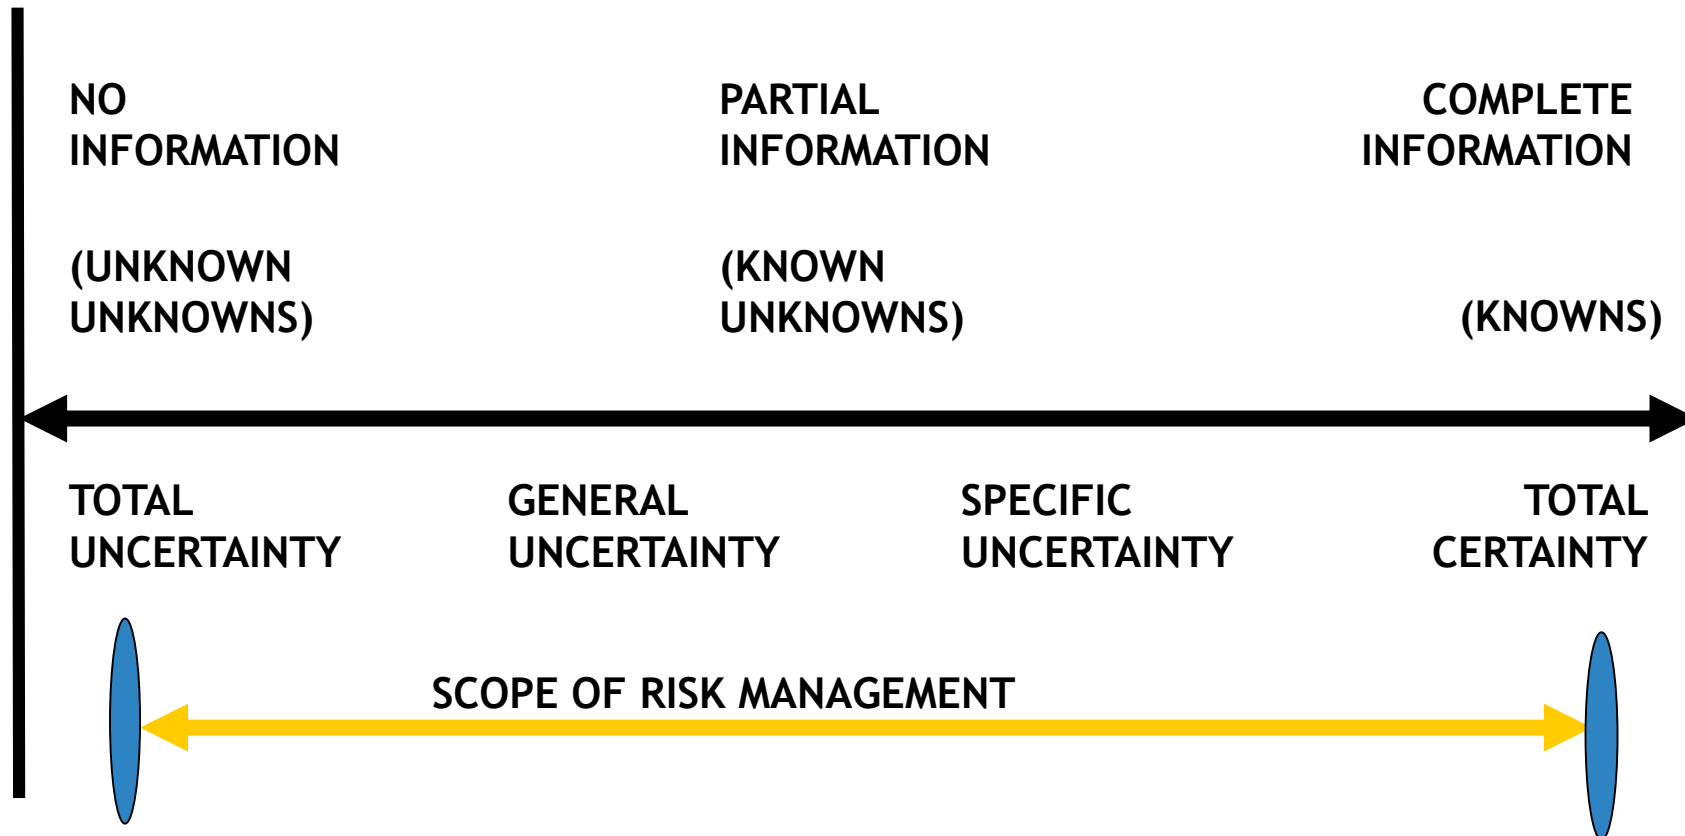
NO INFORMATION

(UNKNOWN UNKNOWNS)

PARTIAL INFORMATION

(KNOWN UNKNOWNS)

COMPLETE INFORMATION

(KNOWNS)

TOTAL UNCERTAINTY

GENERAL UNCERTAINTY

SPECIFIC UNCERTAINTY

TOTAL CERTAINTY

SCOPE OF RISK MANAGEMENT